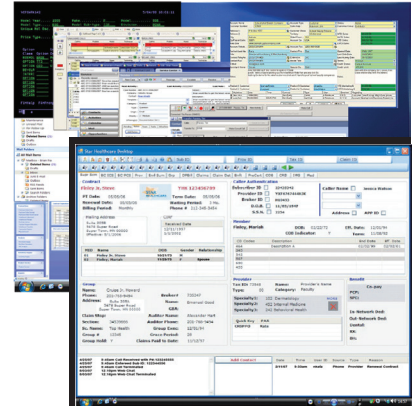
Star Healthcare Desktop

Contract

Finley, M. Steve

TIN 12345678

Caller Authentication

Subscriber ID

Provider ID

Broker ID

D.O.B.

S.S.N.

Caller Name

Address

Member

Finley, Mariah

Group

Provider

Benefit

Co-pay

PCP:

SPC:

Mailing Address

Name

Policy

Status

Specialty 1:

Specialty 2:

Specialty 3:

Add Contact

Date

Time

Contact

Search

Plan Type

Claim

Claims Paid to Date

Group Health

Agent Name

Group Eff. Date